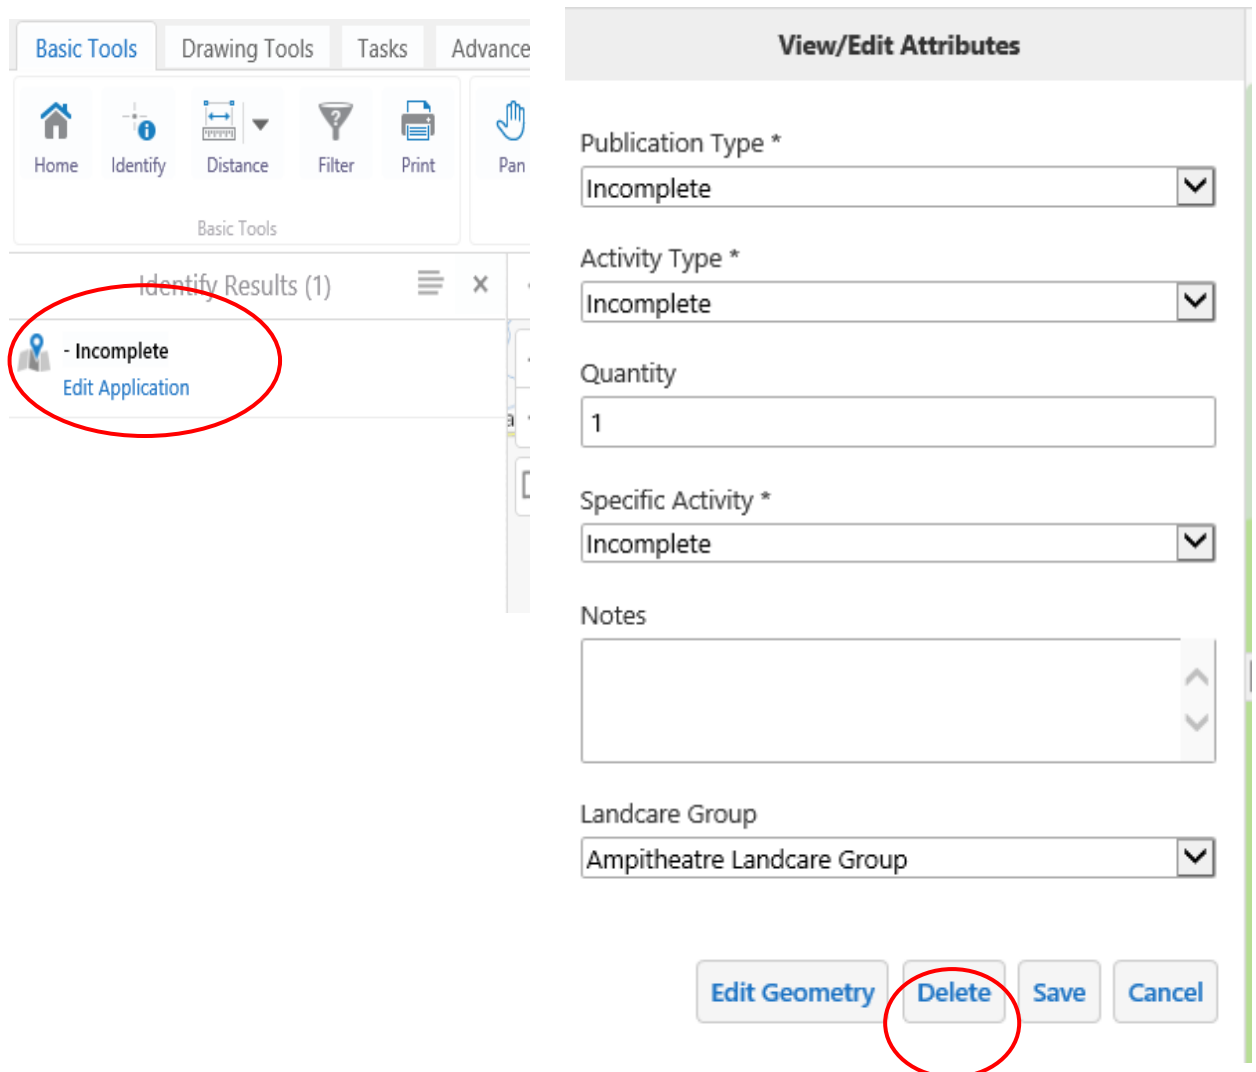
Basic Tools Drawing Tools Tasks Advance

Home Identify Distance Filter Print Pan

Basic Tools

Identify Results (1)

- Incomplete
Edit Application

View/Edit Attributes

Publication Type *
Incomplete

Activity Type *
Incomplete

Quantity
1

Specific Activity *
Incomplete

Notes

Landcare Group
Ampitheatre Landcare Group

Edit Geometry Delete Save Cancel